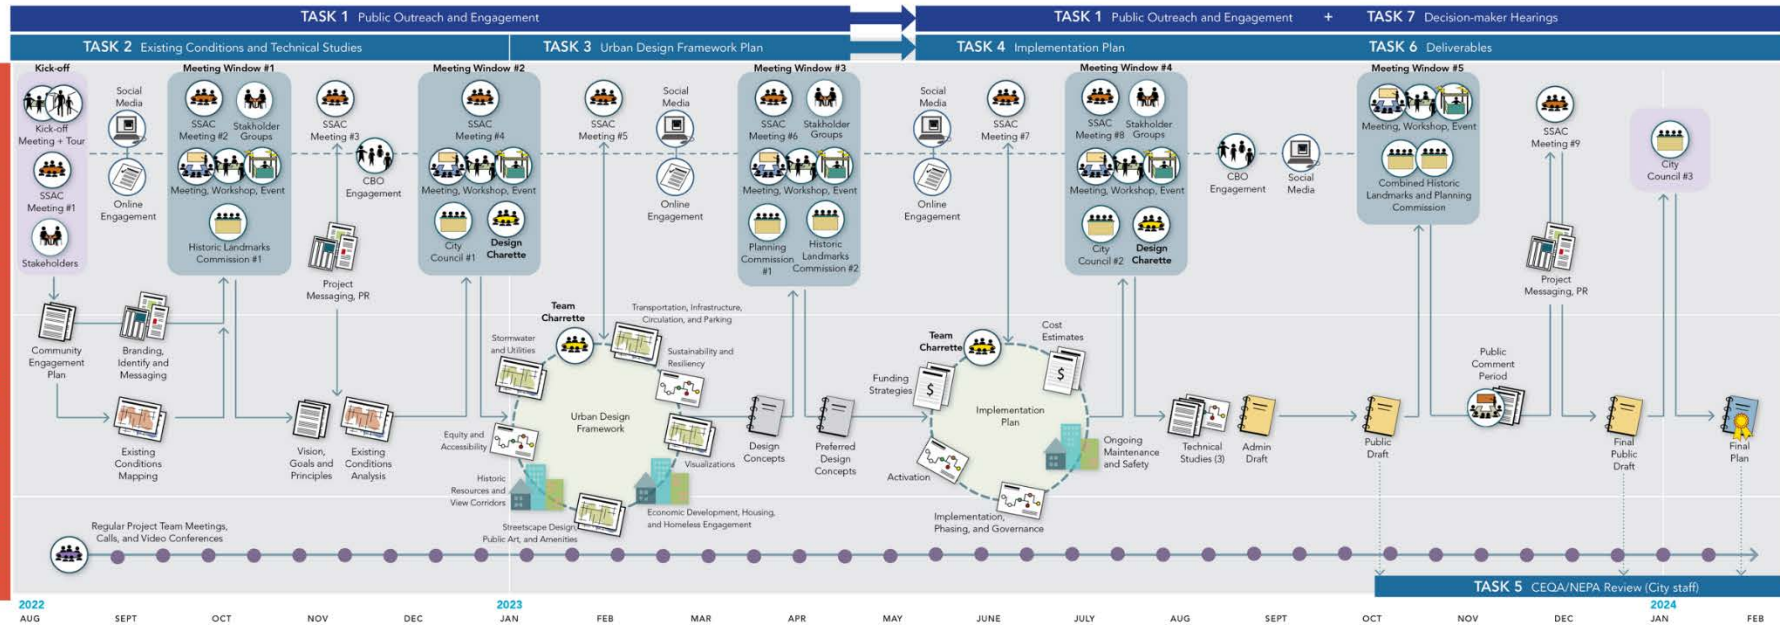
TASK 1 Public Outreach and Engagement

TASK 1 Public Outreach and Engagement + TASK 7 Decision-maker Hearings

TASK 2 Existing Conditions and Technical Studies

TASK 3 Urban Design Framework Plan

TASK 4 Implementation Plan

TASK 6 Deliverables

Kick-off
Kick-off Meeting + Tour
SSAC Meeting #1
Stakeholders

Social Media
Online Engagement

Meeting Window #1
SSAC Meeting #2
Stakeholder Groups
Meeting, Workshop, Event
Historic Landmarks Commission #1

SSAC Meeting #3
CBO Engagement
Project Messaging, PR

Meeting Window #2
SSAC Meeting #4
Meeting, Workshop, Event
City Council #1
Design Charette

SSAC Meeting #5

Social Media
Online Engagement

Meeting Window #3
SSAC Meeting #6
Stakeholder Groups
Meeting, Workshop, Event
Planning Commission #1
Historic Landmarks Commission #2

Social Media
Online Engagement

SSAC Meeting #7

Meeting Window #4
SSAC Meeting #8
Stakeholder Groups
Meeting, Workshop, Event
City Council #2
Design Charette

CBO Engagement
Social Media

Meeting Window #5
Meeting, Workshop, Event
Combined Historic Landmarks and Planning Commission

SSAC Meeting #9
Project Messaging, PR

City Council #3

Community Engagement Plan
Branding, Identify and Messaging
Existing Conditions Mapping
Vision, Goals and Principles
Existing Conditions Analysis

Team Charette
Transportation, Infrastructure, Circulation, and Parking
Stormwater and Utilities
Sustainability and Resiliency
Urban Design Framework
Equity and Accessibility
Visualizations
Historic Resources and View Corridors
Streetscape Design, Public Art, and Amenities
Economic Development, Housing, and Homeless Engagement

Design Concepts
Preferred Design Concepts

Team Charette
Cost Estimates
Funding Strategies
Implementation Plan
Ongoing Maintenance and Safety
Activation
Implementation, Phasing, and Governance

Technical Studies (3)
Admin Draft
Public Draft
Public Comment Period
Final Public Draft
Final Plan

Regular Project Team Meetings, Calls, and Video Conferences

TASK 5 CEQA/NEPA Review (City staff)

2022
AUG SEPT OCT NOV DEC
2023
JAN FEB MAR APR MAY JUNE JULY AUG SEPT OCT NOV DEC
2024
JAN FEB